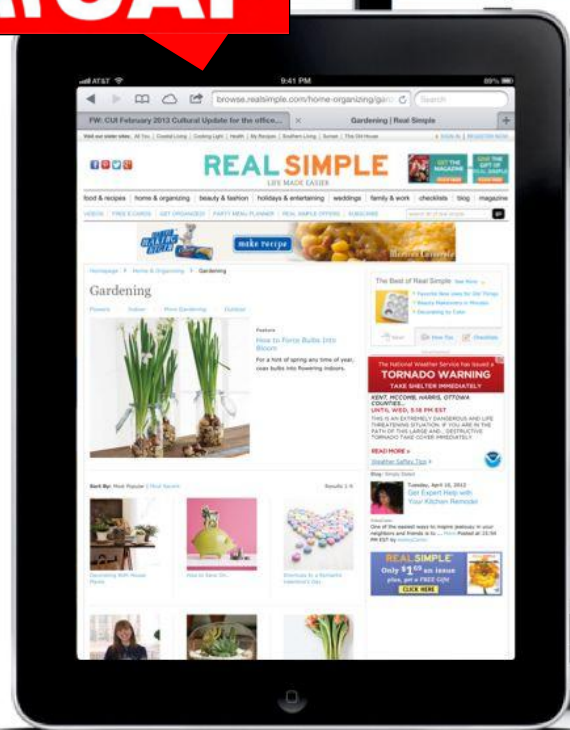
AT&T 9:41 PM 89%

browse.realsimple.com/home-organizing/gar

Search

FW: CUI February 2013 Cultural Update for the office...

Gardening | Real Simple

REAL SIMPLE

LIFE MADE EASIER

GET THE MAGAZINE

GIVE THE GIFT OF REAL SIMPLE

food & recipes | home & organizing | beauty & fashion | holidays & entertaining | weddings | family & work | checklists | blog | magazine

make recipe

Homepage > Home & Organizing > Gardening

Gardening

Flowers Indoor Mini Gardening Outdoor

Feature

How to Force Bulbs Into Bloom

For a hint of spring any time of year, coax bulbs into flowering indoors.

The Best of Real Simple

The National Weather Service has issued a

TORNADO WARNING

TAKE SHELTER IMMEDIATELY

KENT, MCCOMB, HARRIS, OTTOWA COUNTIES...

UNTIL WED, 5:16 PM EST

THIS IS AN EXTREMELY DANGEROUS AND LIFE THREATENING SITUATION. IF YOU ARE IN THE PATH OF THIS LARGE AND... DESTRUCTIVE TORNADO TAKE COVER IMMEDIATELY.

READ MORE »

Weather Safety Tips »

Sort By: Most Popular | Most Recent

Tuesday, April 10, 2012

Get Expert Help with Your Kitchen Remodel

REAL SIMPLE

Only $1^{63}$ an issue

plus, get a FREE GIFT

CLICK HERE